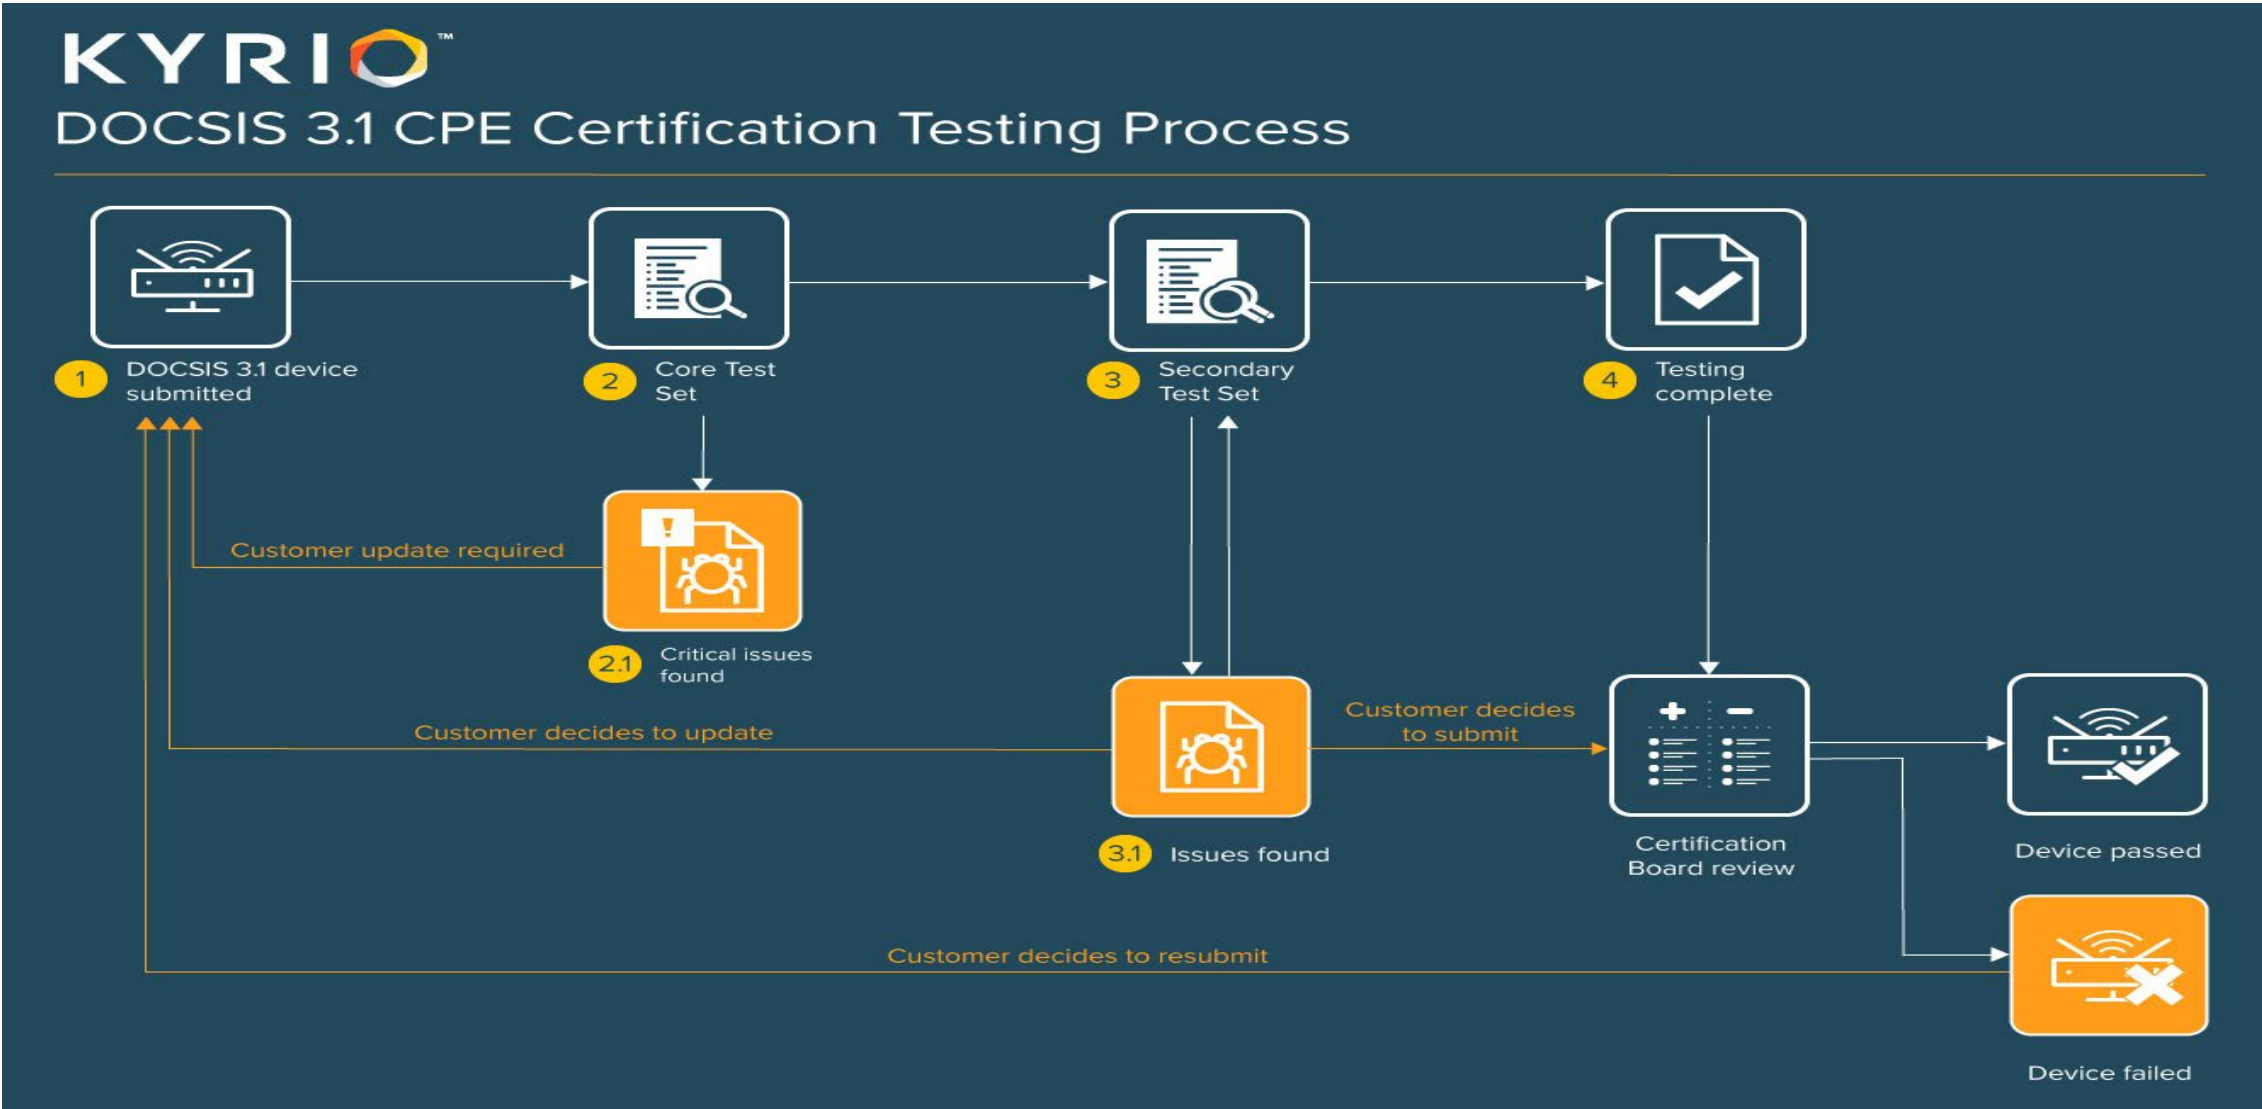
KYRIO™

DOCSIS 3.1 CPE Certification Testing Process

1 DOCSIS 3.1 device submitted

2 Core Test Set

3 Secondary Test Set

4 Testing complete

Customer update required

2.1 Critical issues found

Customer decides to update

3.1 Issues found

Customer decides to submit

Certification Board review

Device passed

Customer decides to resubmit

Device failed